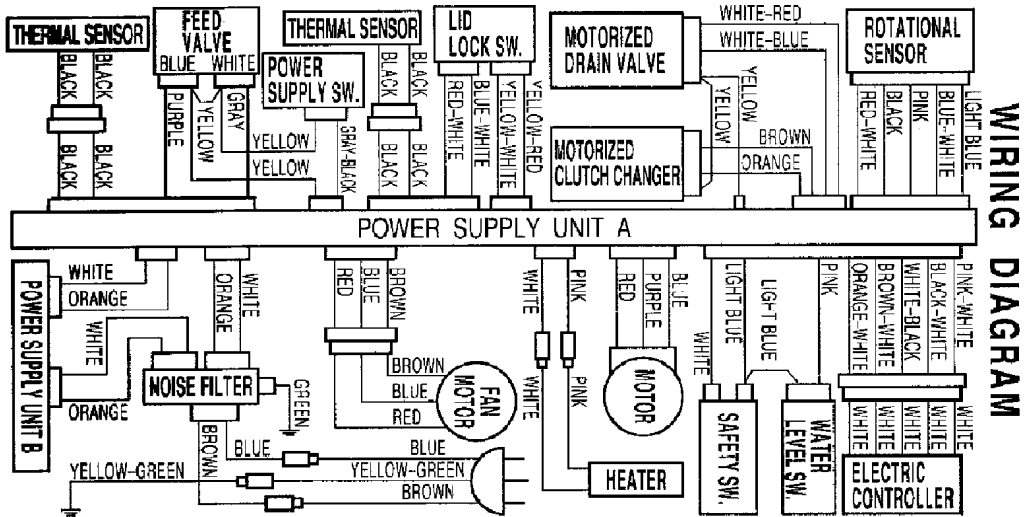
WIRING DIAGRAM

THERMAL SENSOR
BLACK
BLACK
BLACK
BLACK

FEED VALVE
BLUE WHITE
PURPLE
YELLOW
GRAY
YELLOW
YELLOW

POWER SUPPLY SW.
GRAY-BLACK

THERMAL SENSOR
BLACK
BLACK
BLACK
BLACK

LID LOCK SW.
RED-WHITE
BLUE-WHITE
YELLOW-WHITE
YELLOW-RED

MOTORIZED DRAIN VALVE
WHITE-RED
WHITE-BLUE
YELLOW
YELLOW

MOTORIZED CLUTCH CHANGER
BROWN
ORANGE

ROTATIONAL SENSOR
RED-WHITE
BLACK
PINK
BLUE-WHITE
LIGHT BLUE

POWER SUPPLY UNIT A

POWER SUPPLY UNIT B
WHITE
ORANGE
WHITE
ORANGE
ORANGE
WHITE

NOISE FILTER
GREEN
BROWN
BLUE
BLUE
YELLOW-GREEN
YELLOW-GREEN
BROWN

RED
BLUE
BROWN
BROWN
BLUE
RED
FAN MOTOR

WHITE
PINK
WHITE
PINK
HEATER

RED
PURPLE
BLUE
MOTOR

LIGHT BLUE
WHITE
LIGHT BLUE
PINK
SAFETY SW.
WATER LEVEL SW.

ORANGE-WHITE
BROWN-WHITE
WHITE-BLACK
BLACK-WHITE
PINK-WHITE
WHITE
WHITE
WHITE
WHITE
WHITE
ELECTRIC CONTROLLER